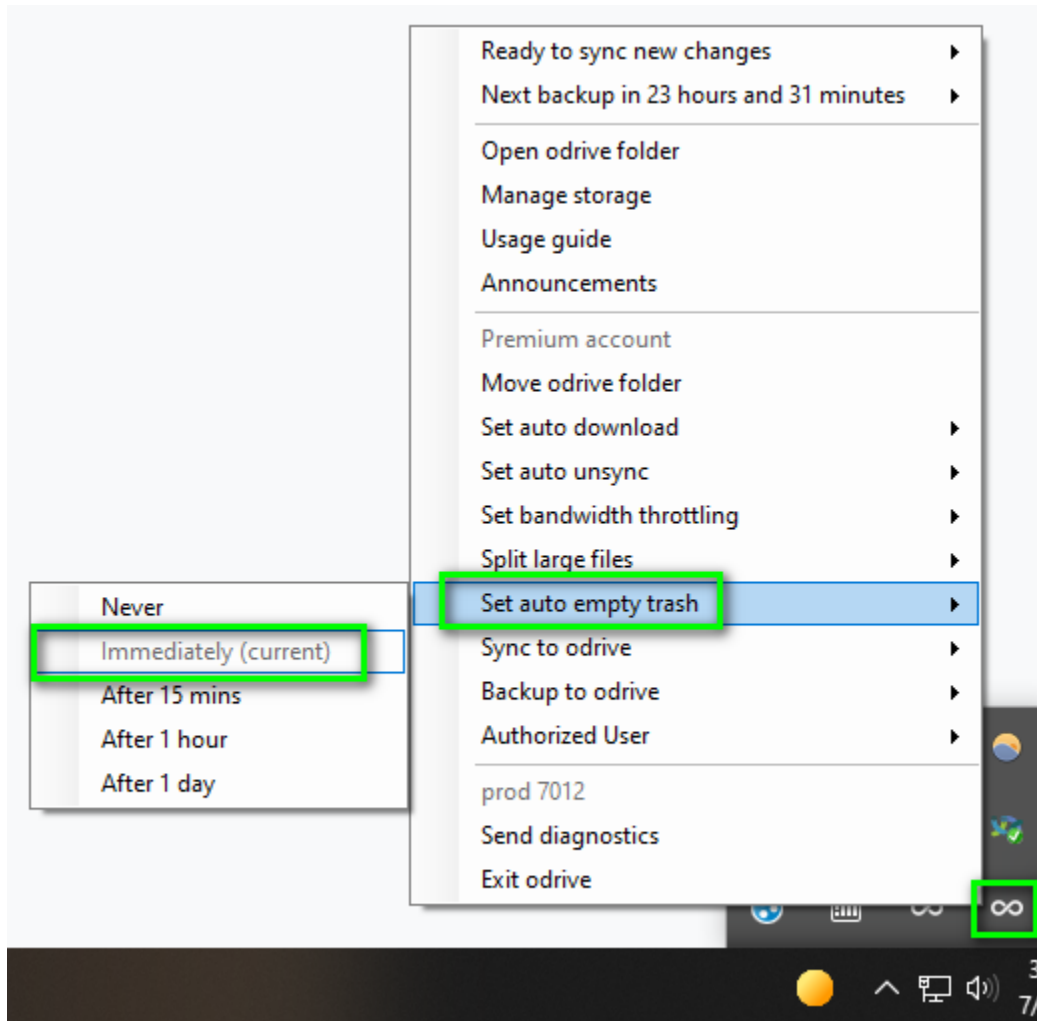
Ready to sync new changes
Next backup in 23 hours and 31 minutes

Open odrive folder
Manage storage
Usage guide
Announcements

Premium account
Move odrive folder
Set auto download
Set auto unsync
Set bandwidth throttling
Split large files
Set auto empty trash
Sync to odrive
Backup to odrive
Authorized User

prod 7012
Send diagnostics
Exit odrive

Never
Immediately (current)
After 15 mins
After 1 hour
After 1 day

3
7/